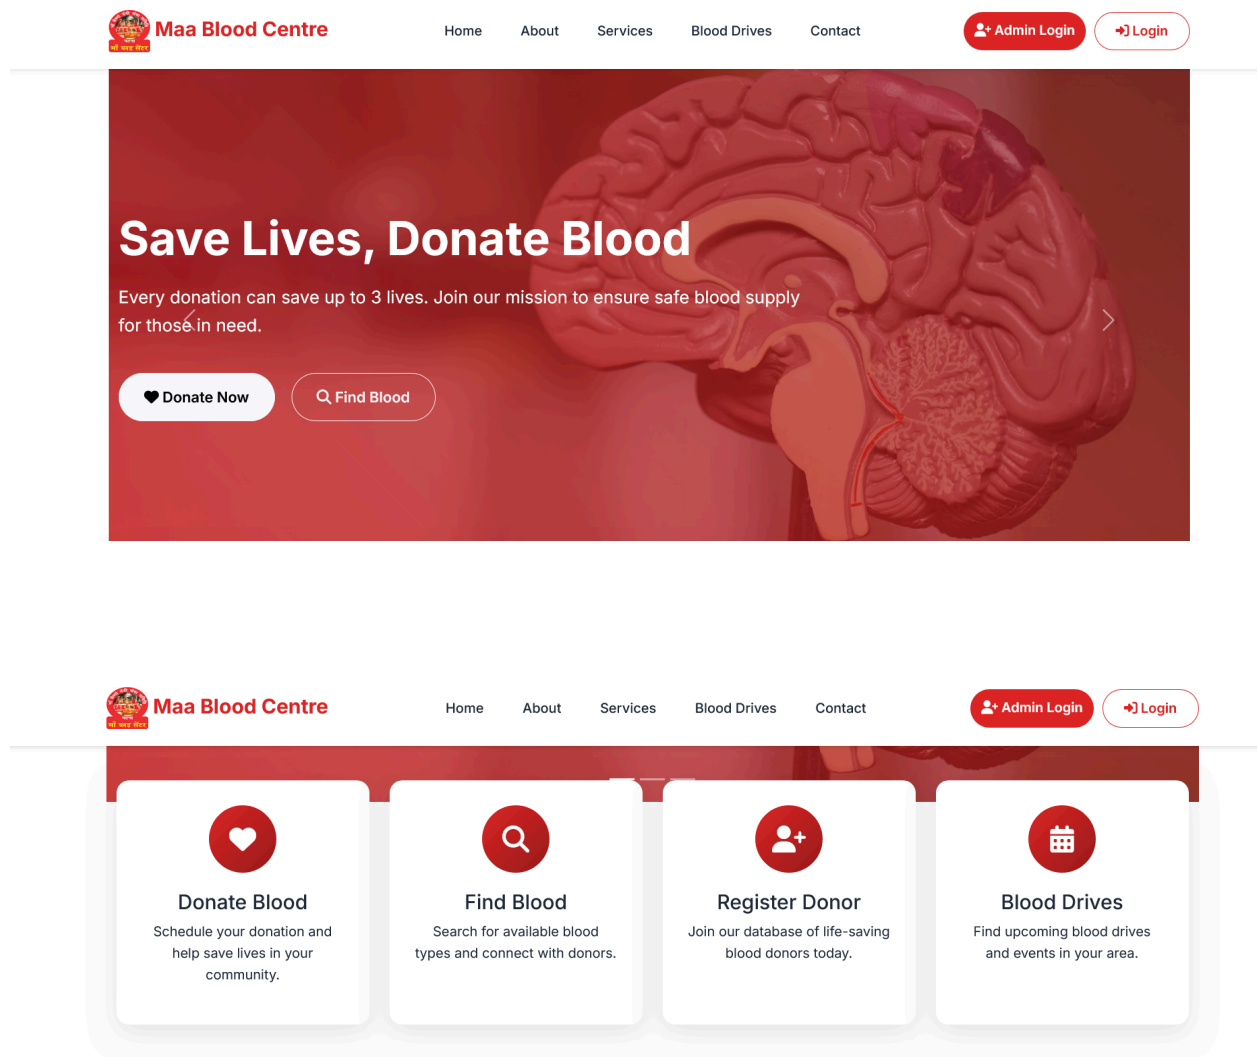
Maa Blood Centre

Home About Services Blood Drives Contact

Admin Login Login

Save Lives, Donate Blood

Every donation can save up to 3 lives. Join our mission to ensure safe blood supply for those in need.

Donate Now Find Blood

Maa Blood Centre

Home About Services Blood Drives Contact

Admin Login Login

Donate Blood

Schedule your donation and help save lives in your community.

Find Blood

Search for available blood types and connect with donors.

Register Donor

Join our database of life-saving blood donors today.

Blood Drives

Find upcoming blood drives and events in your area.